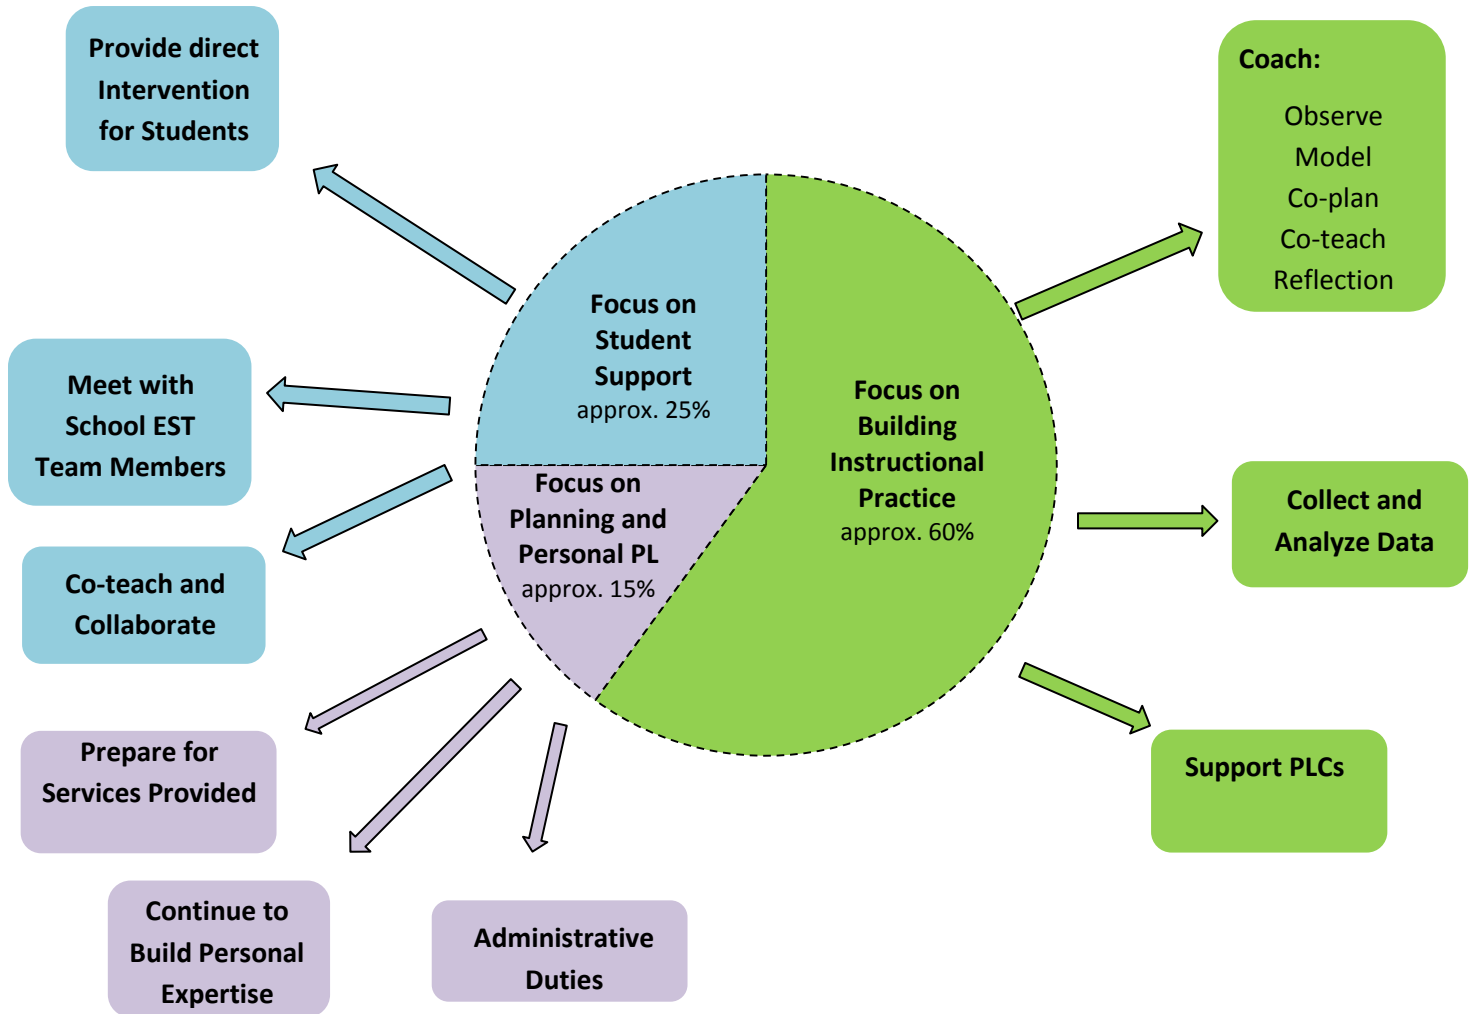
Provide direct Intervention for Students

Coach:
Observe
Model
Co-plan
Co-teach
Reflection

Focus on Student Support
approx. 25%

Meet with School EST Team Members

Focus on Building Instructional Practice
approx. 60%

Focus on Planning and Personal PL
approx. 15%

Collect and Analyze Data

Co-teach and Collaborate

Support PLCs

Prepare for Services Provided

Continue to Build Personal Expertise

Administrative Duties